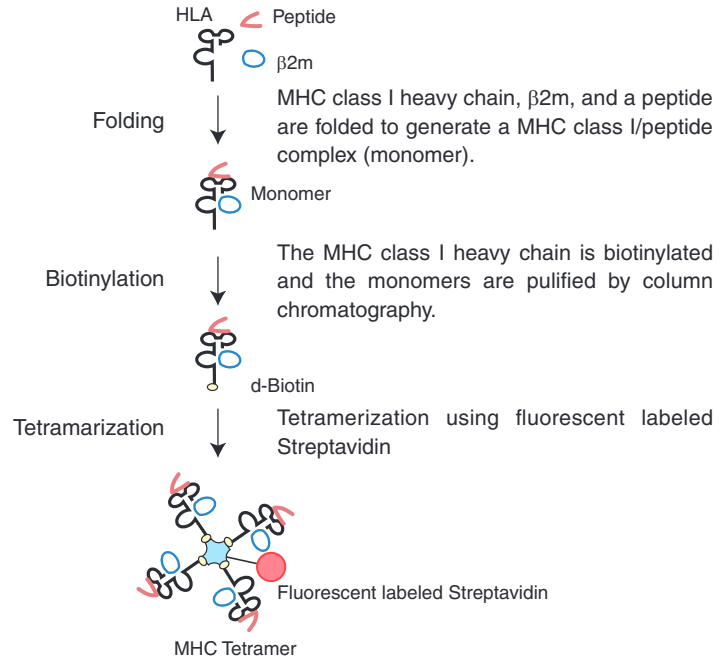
HLA
Peptide
β2m

Folding

MHC class I heavy chain, β2m, and a peptide are folded to generate a MHC class I/peptide complex (monomer).

Monomer

Biotinylation

The MHC class I heavy chain is biotinylated and the monomers are pulified by column chromatography.

d-Biotin

Tetramarization

Tetramerization using fluorescent labeled Streptavidin

Fluorescent labeled Streptavidin

MHC Tetramer